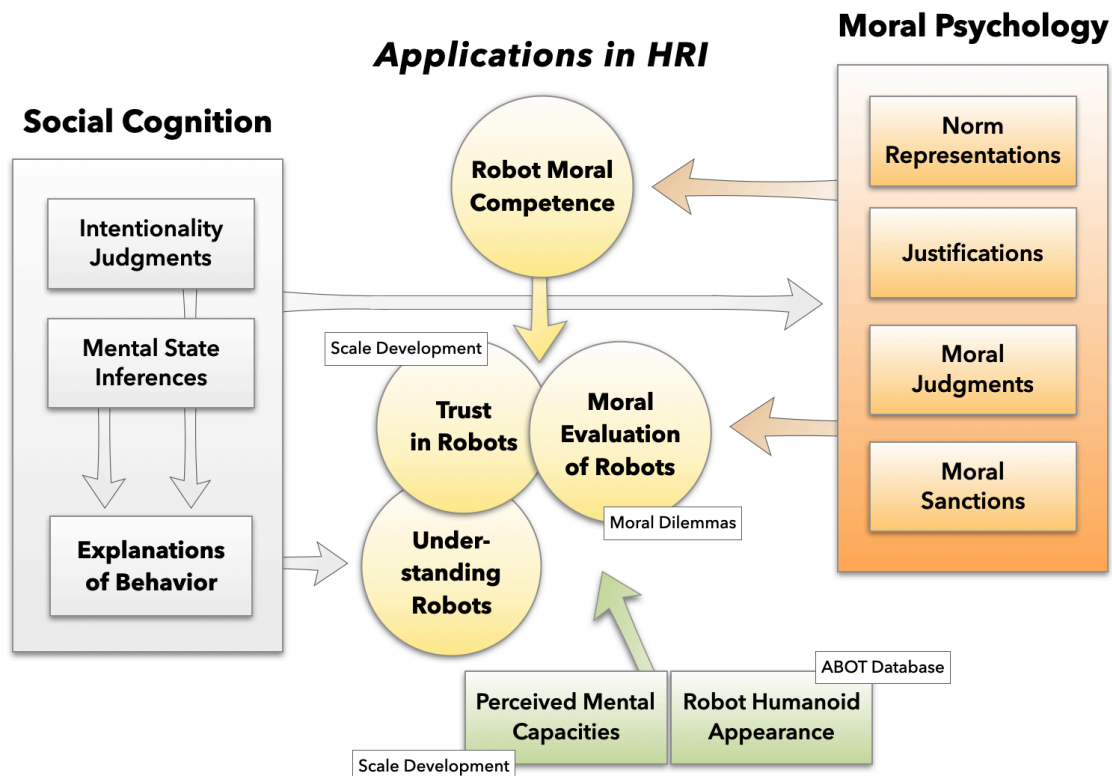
Moral Psychology

Applications in HRI

Social Cognition

Intentionality Judgments

Mental State Inferences

Explanations of Behavior

Robot Moral Competence

Scale Development

Trust in Robots

Moral Evaluation of Robots

Moral Dilemmas

Understanding Robots

Norm Representations

Justifications

Moral Judgments

Moral Sanctions

ABOT Database

Perceived Mental Capacities

Robot Humanoid Appearance

Scale Development